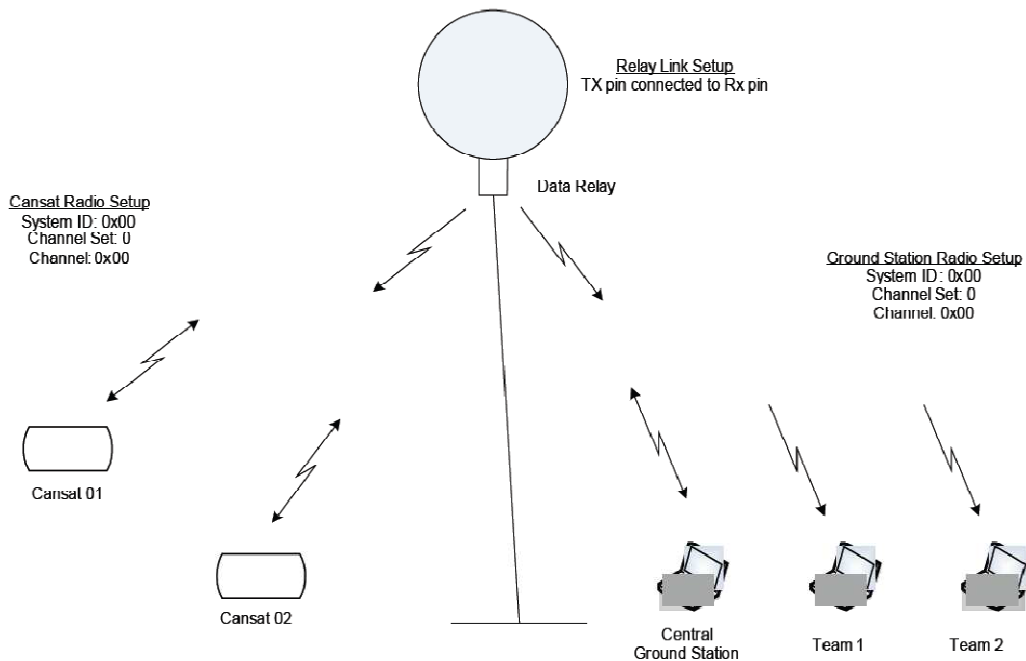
Relay Link Setup
TX pin connected to Rx pin

Data Relay

Cansat Radio Setup
System ID: 0x00
Channel Set: 0
Channel: 0x00

Ground Station Radio Setup
System ID: 0x00
Channel Set: 0
Channel: 0x00

Cansat 01

Cansat 02

Central Ground Station

Team 1

Team 2